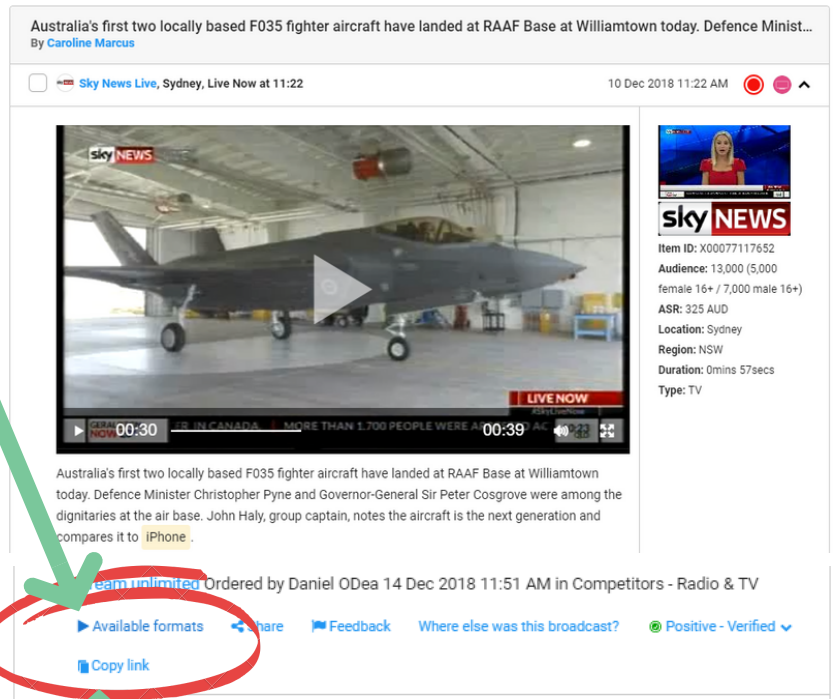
Australia's first two locally based F035 fighter aircraft have landed at RAAF Base at Williamtown today. Defence Minist...
By Caroline Marcus

Sky News Live, Sydney, Live Now at 11:22

10 Dec 2018 11:22 AM

sky NEWS

LIVE NOW
#SkyLiveNow

ER IN CANADA | MORE THAN 1,700 PEOPLE WERE A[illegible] AC

00:30

00:39

sky NEWS

Item ID: X00077117652
Audience: 13,000 (5,000 female 16+ / 7,000 male 16+)
ASR: 325 AUD
Location: Sydney
Region: NSW
Duration: 0mins 57secs
Type: TV

Australia's first two locally based F035 fighter aircraft have landed at RAAF Base at Williamtown today. Defence Minister Christopher Pyne and Governor-General Sir Peter Cosgrove were among the dignitaries at the air base. John Haly, group captain, notes the aircraft is the next generation and compares it to iPhone.

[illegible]eam unlimited Ordered by Daniel ODea 14 Dec 2018 11:51 AM in Competitors - Radio & TV

Available formats
Share
Feedback
Where else was this broadcast?
Positive - Verified

Copy link